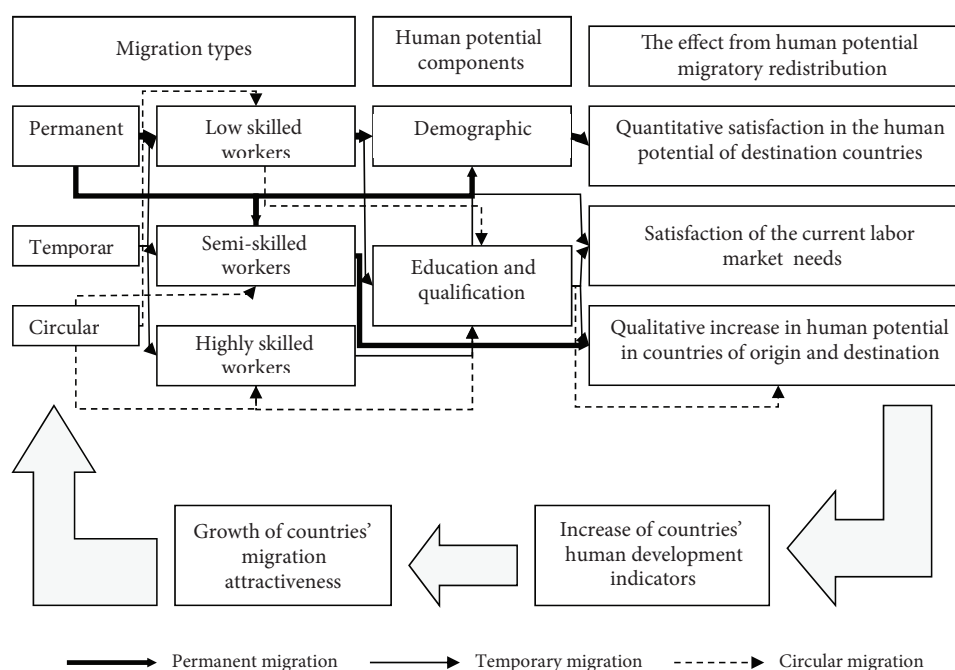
Migration types

Human potential components

The effect from human potential migratory redistribution

Permanent

Low skilled workers

Demographic

Quantitative satisfaction in the human potential of destination countries

Temporar

Semi-skilled workers

Education and qualification

Satisfaction of the current labor market needs

Circular

Highly skilled workers

Qualitative increase in human potential in countries of origin and destination

Growth of countries' migration attractiveness

Increase of countries' human development indicators

Permanent migration

Temporary migration

Circular migration